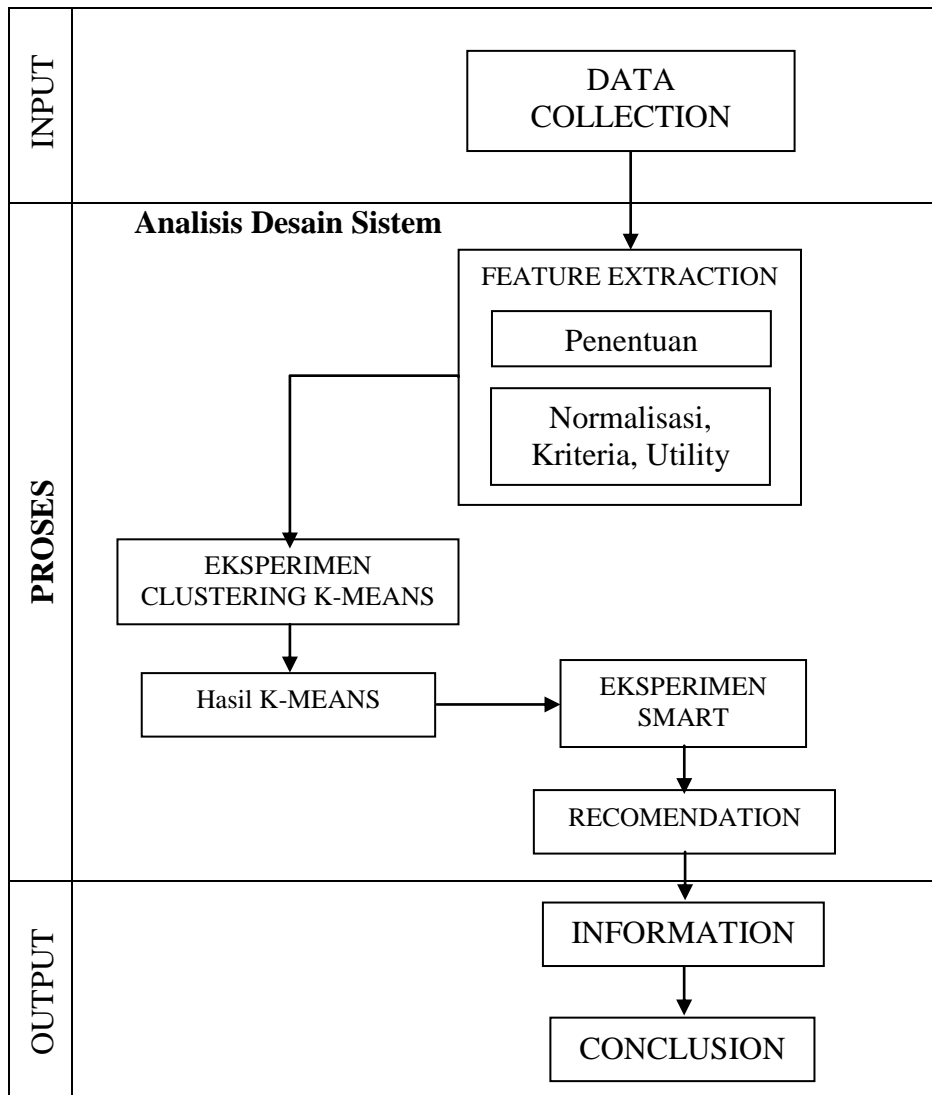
INPUT

DATA COLLECTION

PROSES

Analisis Desain Sistem

FEATURE EXTRACTION

Penentuan

Normalisasi, Kriteria, Utility

EKSPERIMEN CLUSTERING K-MEANS

Hasil K-MEANS

EKSPERIMEN SMART

RECOMENDATION

OUTPUT

INFORMATION

CONCLUSION